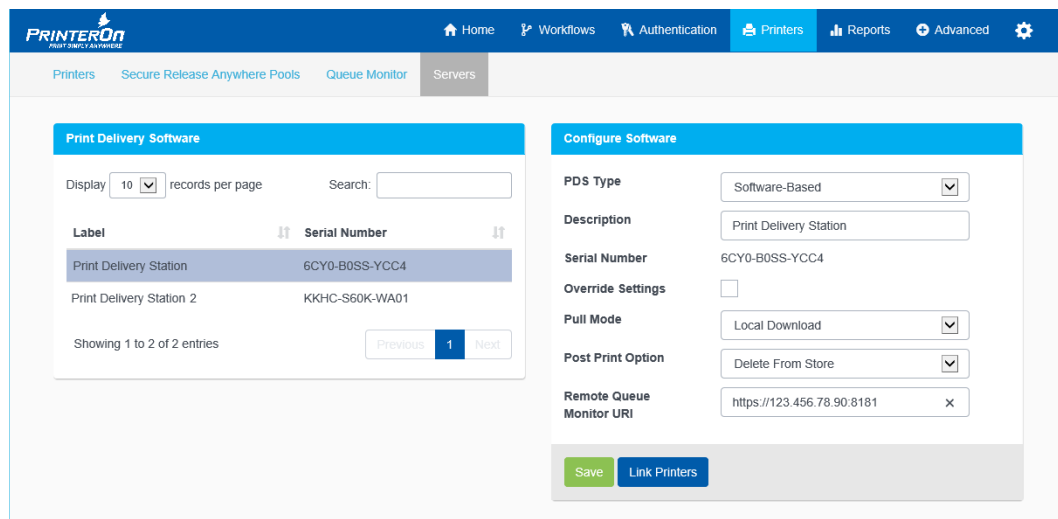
PRINTERON
PRINT SIMPLY ANYWHERE

Home Workflows Authentication Printers Reports Advanced

Printers Secure Release Anywhere Pools Queue Monitor Servers

Print Delivery Software

Display 10 records per page Search:

| Label | Serial Number |
|---|---|
| Print Delivery Station | 6CY0-B0SS-YCC4 |
| Print Delivery Station 2 | KKHC-S60K-WA01 |

Showing 1 to 2 of 2 entries

Previous 1 Next

Configure Software

PDS Type Software-Based

Description Print Delivery Station

Serial Number 6CY0-B0SS-YCC4

Override Settings

Pull Mode Local Download

Post Print Option Delete From Store

Remote Queue Monitor URI https://123.456.78.90:8181 ×

Save Link Printers